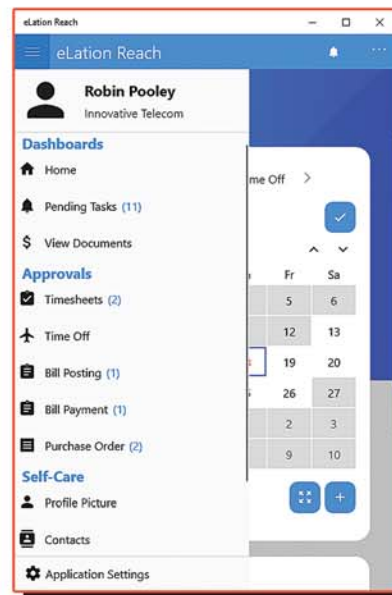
eLation Reach

eLation Reach

Robin Pooley

Innovative Telecom

Dashboards

Home

Pending Tasks (11)

View Documents

Approvals

Timesheets (2)

Time Off

Bill Posting (1)

Bill Payment (1)

Purchase Order (2)

Self-Care

Profile Picture

Contacts

Application Settings

me Off

| Fr | Sa |
|---|---|
| 5 | 6 |
| 12 | 13 |
| 19 | 20 |
| 26 | 27 |
| 2 | 3 |
| 9 | 10 |